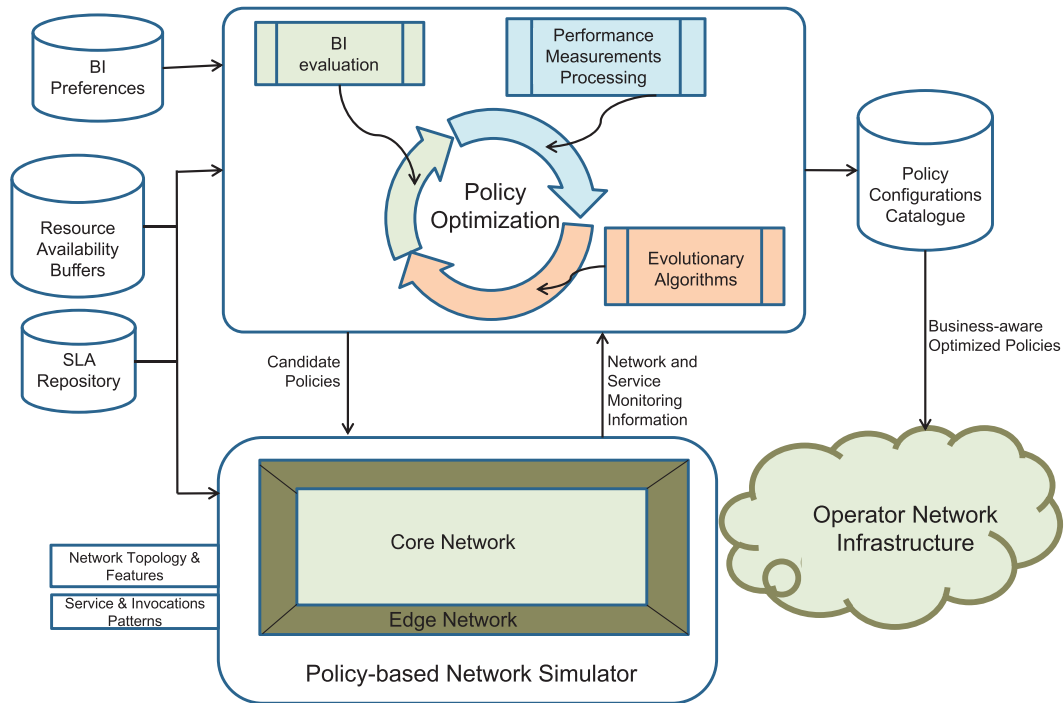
BI Preferences

Resource Availability Buffers

SLA Repository

BI evaluation

Performance Measurements Processing

Policy Optimization

Evolutionary Algorithms

Policy Configurations Catalogue

Business-aware Optimized Policies

Candidate Policies

Network and Service Monitoring Information

Core Network

Edge Network

Policy-based Network Simulator

Network Topology & Features

Service & Invocations Patterns

Operator Network Infrastructure